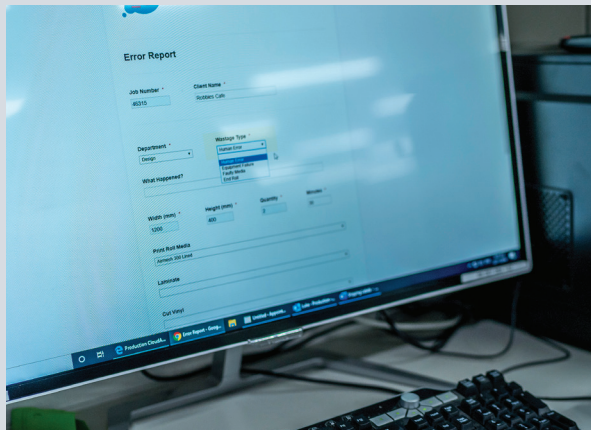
Error Report

Job Number *
46310

Client Name *
Bobbies Cafe

Department *
Design

Wastage Type *
Human Error
Human Error
Equipment Failure
Faulty Media
End Roll

What Happened?

Width (mm) *
1200

Height (mm) *
400

Quantity *
3

Minutes *
30

Print Roll Media
Avmesh 300 Lined

Laminate

Cut Vinyl

Production Cloud/A...
Error Report - Goog...
Untitled - Appoint...
Lido - Production ...
Shipping 1000 ...